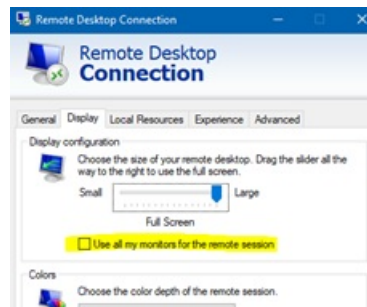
Remote Desktop Connection

Remote Desktop
Connection

General Display Local Resources Experience Advanced

Display configuration

Choose the size of your remote desktop. Drag the slider all the way to the right to use the full screen.

Small Large

Full Screen

Use all my monitors for the remote session

Colors

Choose the color depth of the remote session.